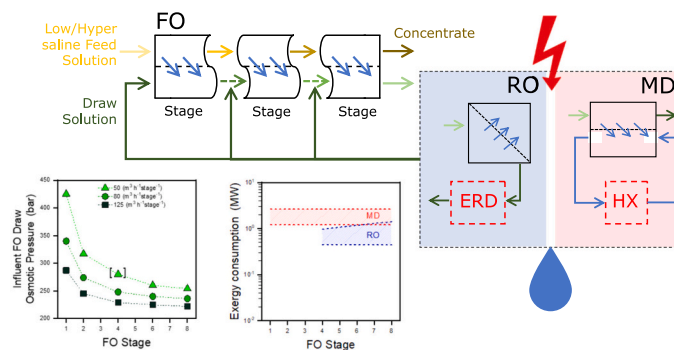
Low/Hyper saline Feed Solution

FO

Concentrate

Draw Solution

Stage

Stage

Stage

RO

MD

ERD

HX

Influent FO Draw Osmotic Pressure (bar)

450

400

350

300

250

200

50 ($m^2$ $h^{-1}$ stage$^{-1}$)

80 ($m^2$ $h^{-1}$ stage$^{-1}$)

125 ($m^2$ $h^{-1}$ stage$^{-1}$)

[ ]

1 2 3 4 5 6 7 8

FO Stage

Exergy consumption (MW)

$10^1$

$10^0$

$10^{-1}$

$10^{-2}$

MD

RO

1 2 3 4 5 6 7 8

FO Stage